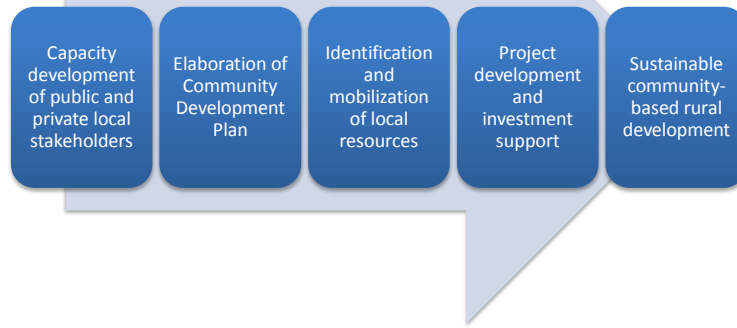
Capacity development of public and private local stakeholders

Elaboration of Community Development Plan

Identification and mobilization of local resources

Project development and investment support

Sustainable community-based rural development